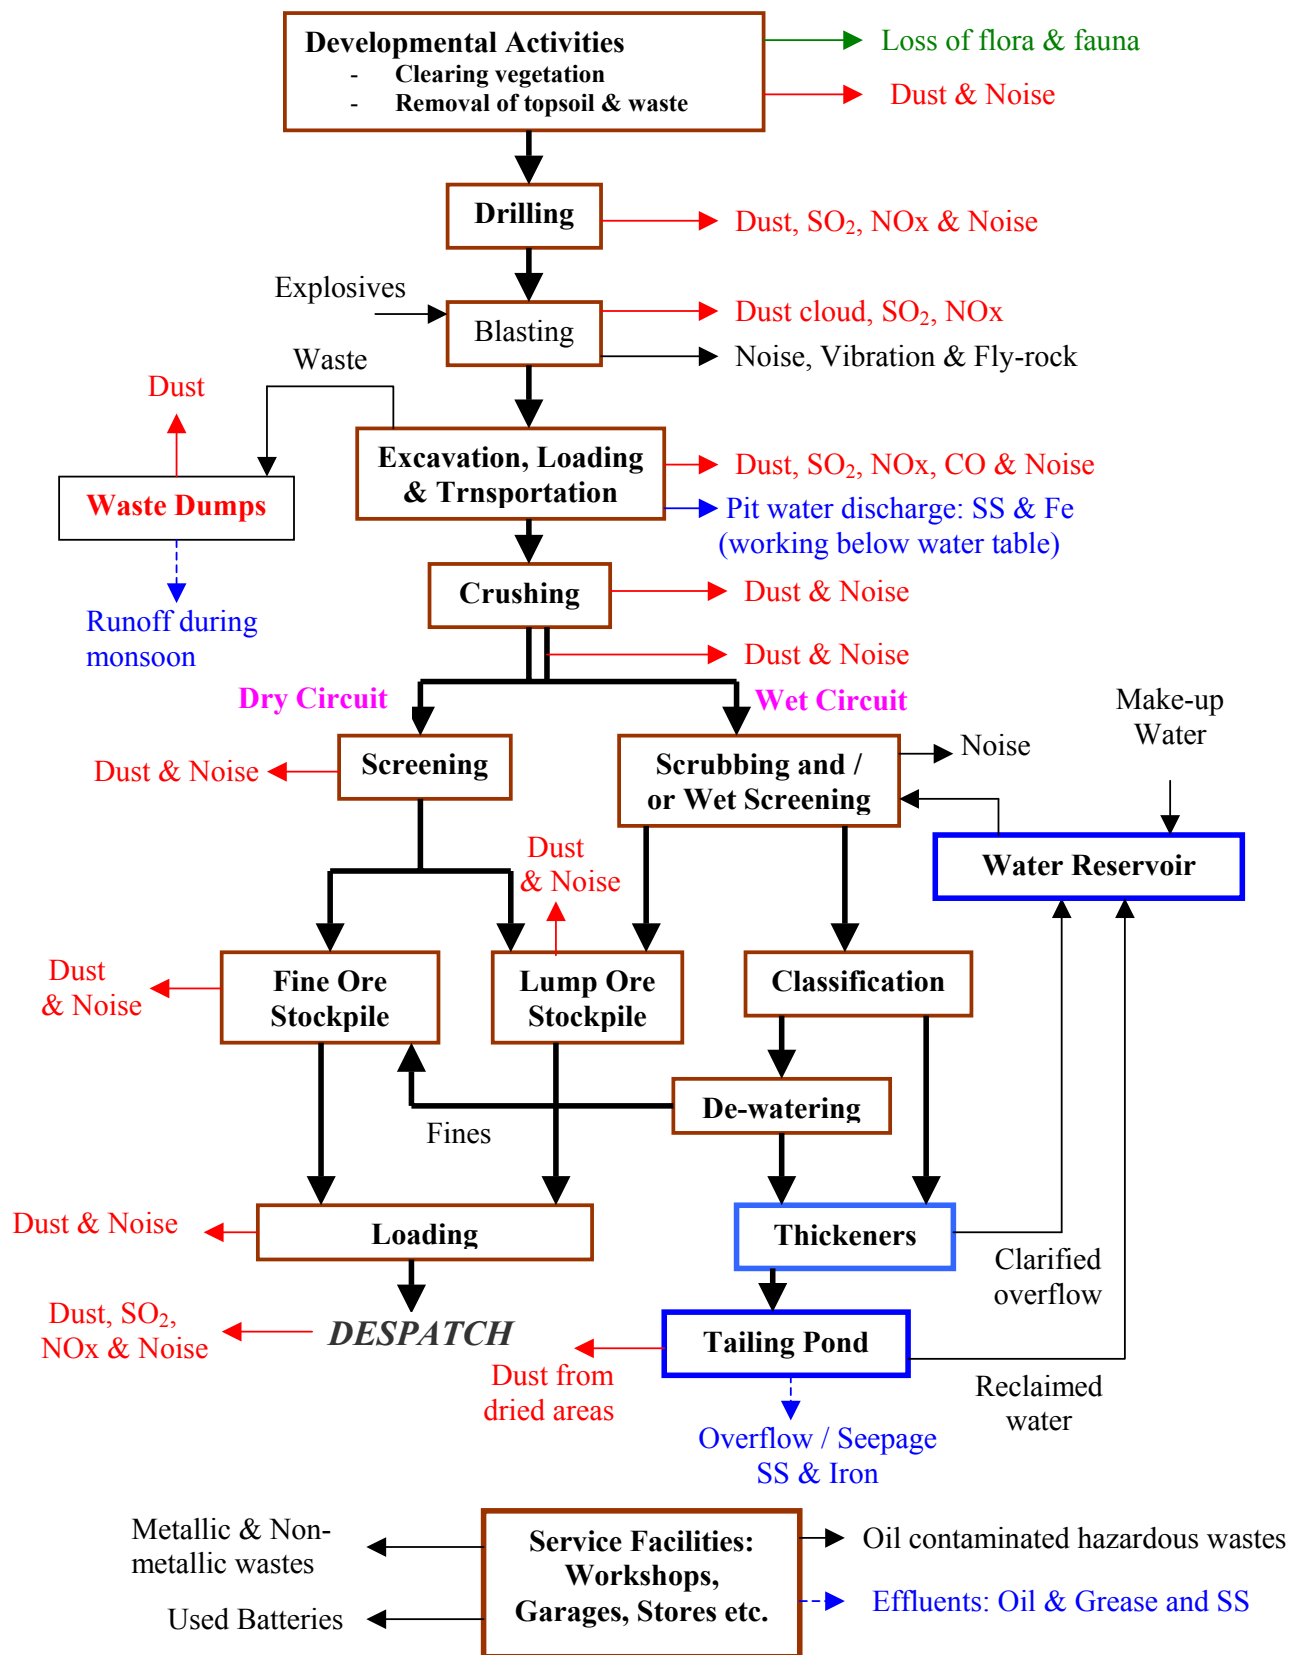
Developmental Activities
- Clearing vegetation
- Removal of topsoil & waste

Loss of flora & fauna

Dust & Noise

Drilling

Dust, $SO_2$, NOx & Noise

Explosives

Blasting

Dust cloud, $SO_2$, NOx

Noise, Vibration & Fly-rock

Waste

Dust

Waste Dumps

Excavation, Loading & Trnsportation

Dust, $SO_2$, NOx, CO & Noise

Pit water discharge: SS & Fe (working below water table)

Runoff during monsoon

Crushing

Dust & Noise

Dust & Noise

Dry Circuit

Wet Circuit

Make-up Water

Dust & Noise

Screening

Scrubbing and / or Wet Screening

Noise

Water Reservoir

Dust & Noise

Dust & Noise

Fine Ore Stockpile

Lump Ore Stockpile

Classification

De-watering

Fines

Dust & Noise

Loading

Thickeners

Clarified overflow

Dust, $SO_2$, NOx & Noise

DESPATCH

Tailing Pond

Dust from dried areas

Reclaimed water

Overflow / Seepage SS & Iron

Metallic & Non-metallic wastes

Used Batteries

Service Facilities: Workshops, Garages, Stores etc.

Oil contaminated hazardous wastes

Effluents: Oil & Grease and SS